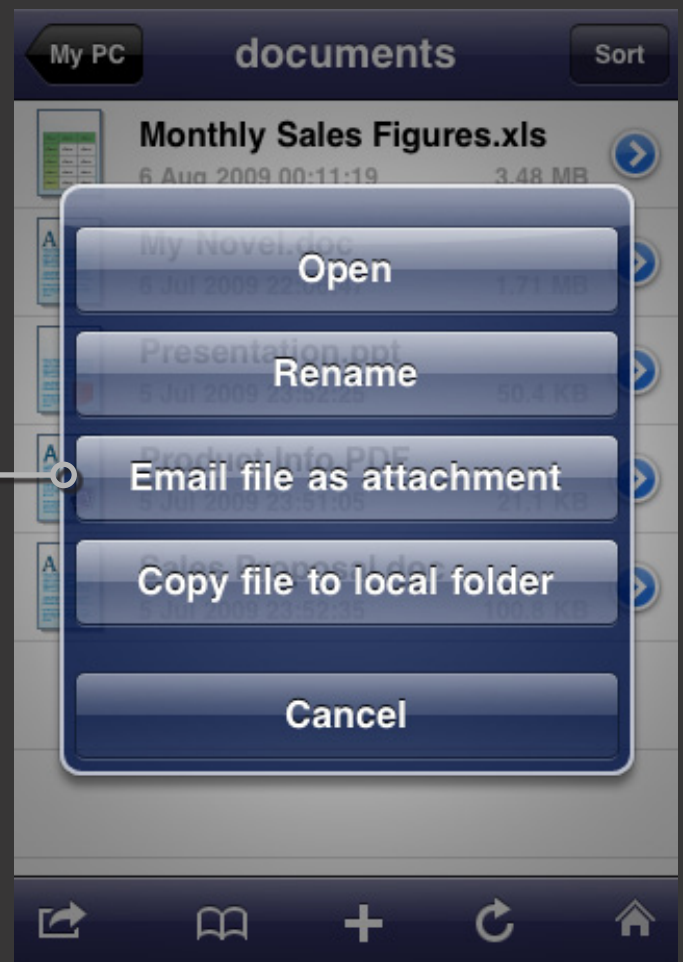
My PC
documents
Sort

Monthly Sales Figures.xls
6 Aug 2009 00:11:19 3.48 MB

My Novel.doc
6 Jul 2009 22:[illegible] 1.71 MB

Presentation.ppt
5 Jul 2009 23:52:25 50.4 KB

Product Info.PDF
5 Jul 2009 23:51:05 21.1 KB

Sales Proposal.doc
5 Jul 2009 23:52:03 100.8 KB

Open

Rename

Email file as attachment

Copy file to local folder

Cancel